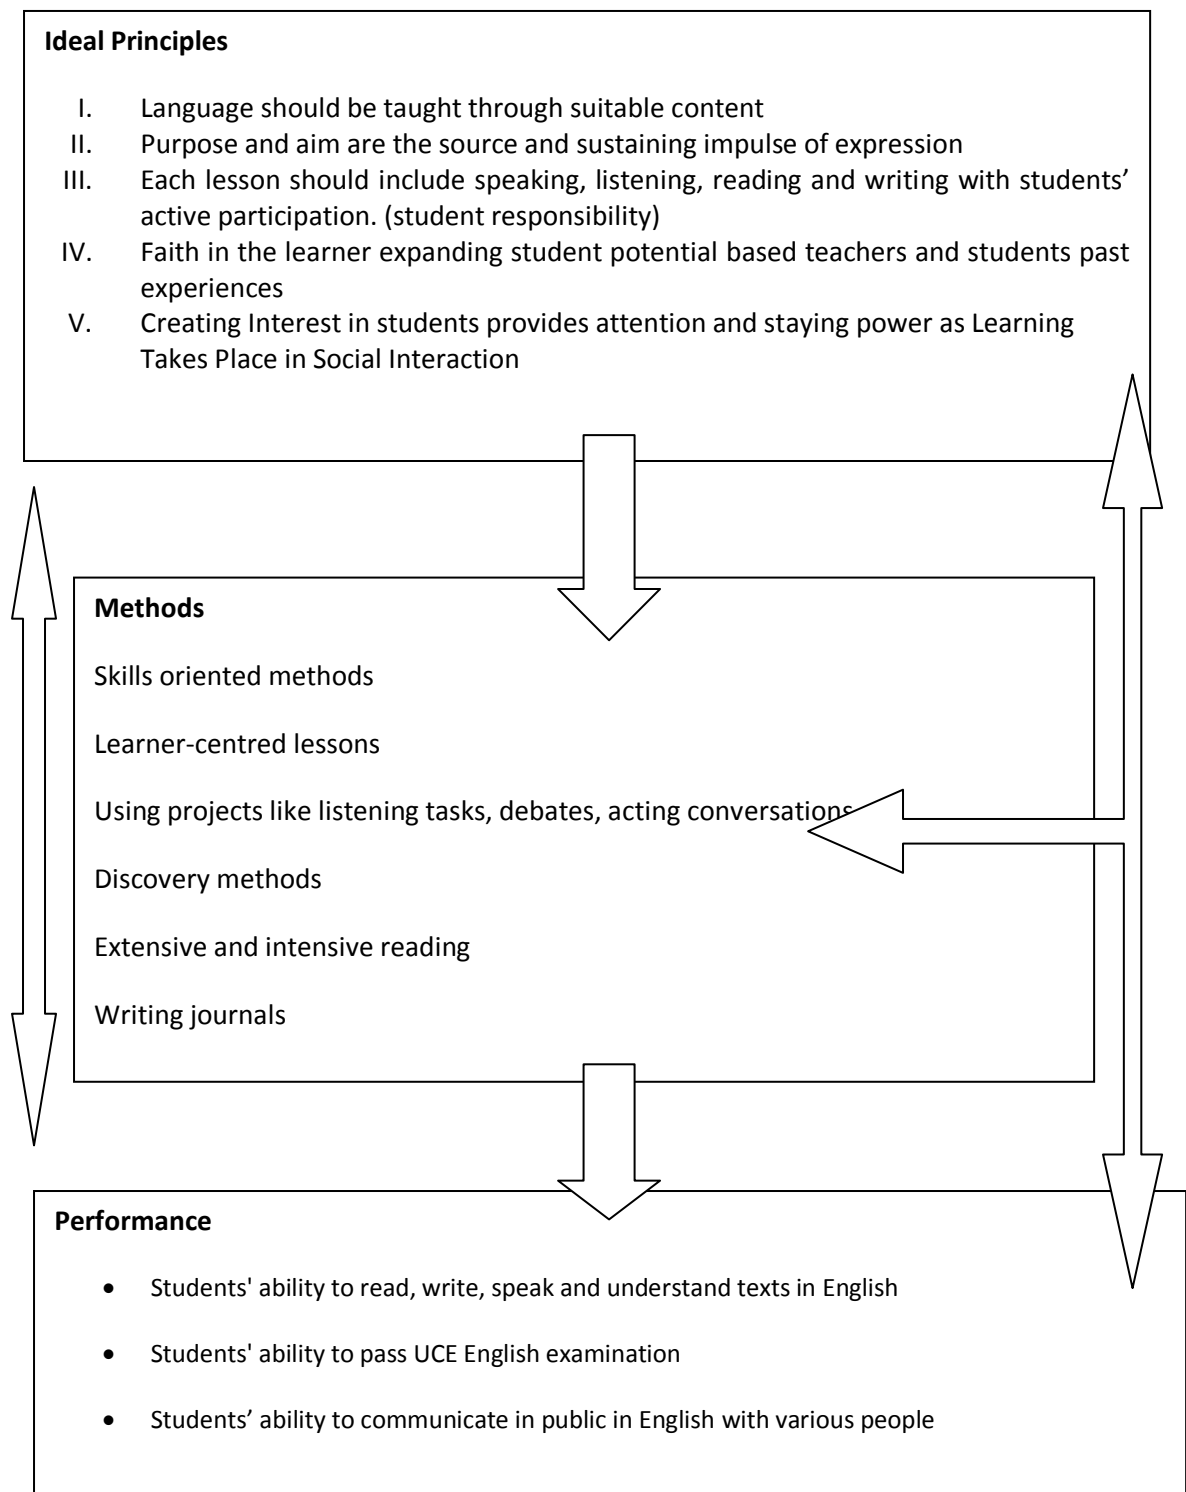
**Ideal Principles**

I. Language should be taught through suitable content
II. Purpose and aim are the source and sustaining impulse of expression
III. Each lesson should include speaking, listening, reading and writing with students' active participation. (student responsibility)
IV. Faith in the learner expanding student potential based teachers and students past experiences
V. Creating Interest in students provides attention and staying power as Learning Takes Place in Social Interaction

**Methods**

Skills oriented methods

Learner-centred lessons

Using projects like listening tasks, debates, acting conversations

Discovery methods

Extensive and intensive reading

Writing journals

**Performance**

- Students' ability to read, write, speak and understand texts in English
- Students' ability to pass UCE English examination
- Students' ability to communicate in public in English with various people